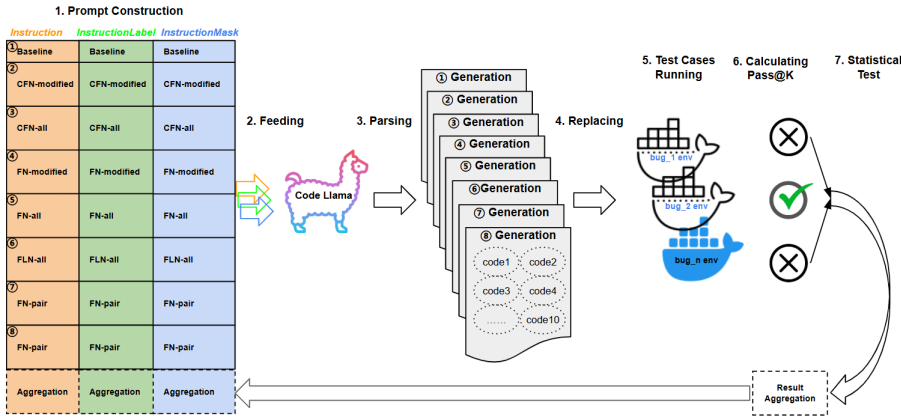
1. Prompt Construction

| Instruction | InstructionLabel | InstructionMask |
|---|---|---|
| ① Baseline | Baseline | Baseline |
| ② CFN-modified | CFN-modified | CFN-modified |
| ③ CFN-all | CFN-all | CFN-all |
| ④ FN-modified | FN-modified | FN-modified |
| ⑤ FN-all | FN-all | FN-all |
| ⑥ FLN-all | FLN-all | FLN-all |
| ⑦ FN-pair | FN-pair | FN-pair |
| ⑧ FN-pair | FN-pair | FN-pair |
| Aggregation | Aggregation | Aggregation |

2. Feeding

Code Llama

3. Parsing

① Generation
② Generation
③ Generation
④ Generation
⑤ Generation
⑥ Generation
⑦ Generation
⑧ Generation
code1 code2
code3 code4
...... code10

4. Replacing

5. Test Cases Running

bug_1 env
bug_2 env
bug_n env

6. Calculating Pass@K

7. Statistical Test

Result Aggregation